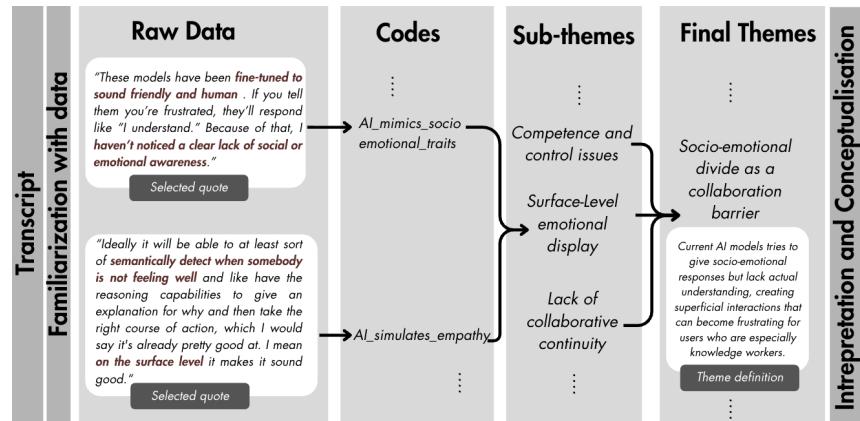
Transcript

Familiarization with data

Raw Data

"These models have been fine-tuned to sound friendly and human . If you tell them you're frustrated, they'll respond like "I understand." Because of that, I haven't noticed a clear lack of social or emotional awareness."

Selected quote

"Ideally it will be able to at least sort of semantically detect when somebody is not feeling well and like have the reasoning capabilities to give an explanation for why and then take the right course of action, which I would say it's already pretty good at. I mean on the surface level it makes it sound good."

Selected quote

Codes

⋮

AI_mimics_socio emotional_traits

AI_simulates_empathy

⋮

Sub-themes

⋮

Competence and control issues

Surface-Level emotional display

Lack of collaborative continuity

⋮

Final Themes

⋮

Socio-emotional divide as a collaboration barrier

Current AI models tries to give socio-emotional responses but lack actual understanding, creating superficial interactions that can become frustrating for users who are especially knowledge workers.

Theme definition

⋮

Intrepretation and Conceptualisation